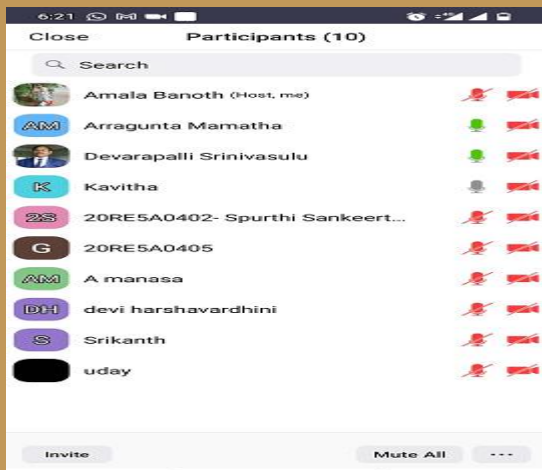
6:21

Close Participants (10)

Search

Amala Banoth (Host, me)

AM Arragunta Mamatha

Devarapalli Srinivasulu

K Kavitha

2S 20RE5A0402- Spurthi Sankeert...

G 20RE5A0405

AM A manasa

DH devi harshavardhini

S Srikanth

uday

Invite Mute All ...